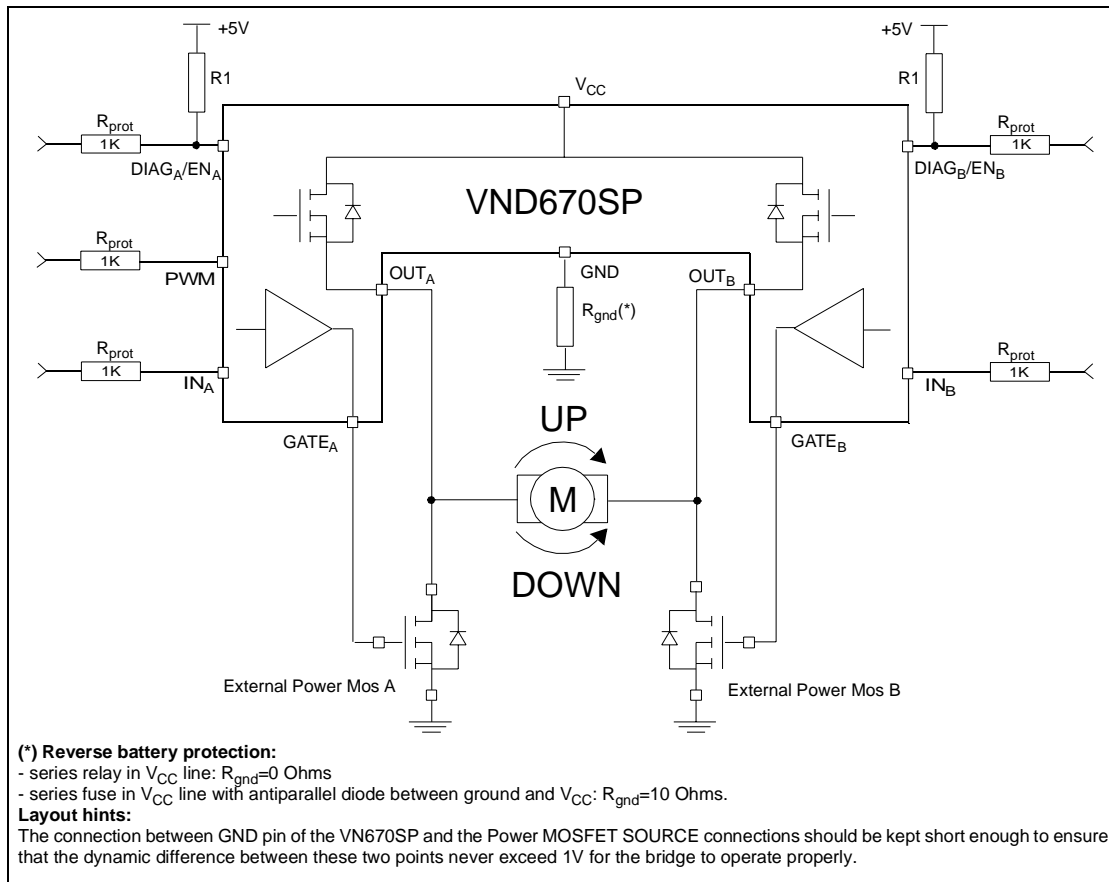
+5V

R1

$V_{CC}$

+5V

R1

$R_{prot}$

1K

$DIAG_A/EN_A$

$R_{prot}$

1K

$DIAG_B/EN_B$

VND670SP

$R_{prot}$

1K

PWM

$OUT_A$

GND

$OUT_B$

$R_{gnd}$(*)

$R_{prot}$

1K

$IN_A$

$R_{prot}$

1K

$IN_B$

$GATE_A$

UP

$GATE_B$

M

DOWN

External Power Mos A

External Power Mos B

**(*) Reverse battery protection:**
- series relay in $V_{CC}$ line: $R_{gnd}$=0 Ohms
- series fuse in $V_{CC}$ line with antiparallel diode between ground and $V_{CC}$: $R_{gnd}$=10 Ohms.
**Layout hints:**
The connection between GND pin of the VN670SP and the Power MOSFET SOURCE connections should be kept short enough to ensure that the dynamic difference between these two points never exceed 1V for the bridge to operate properly.